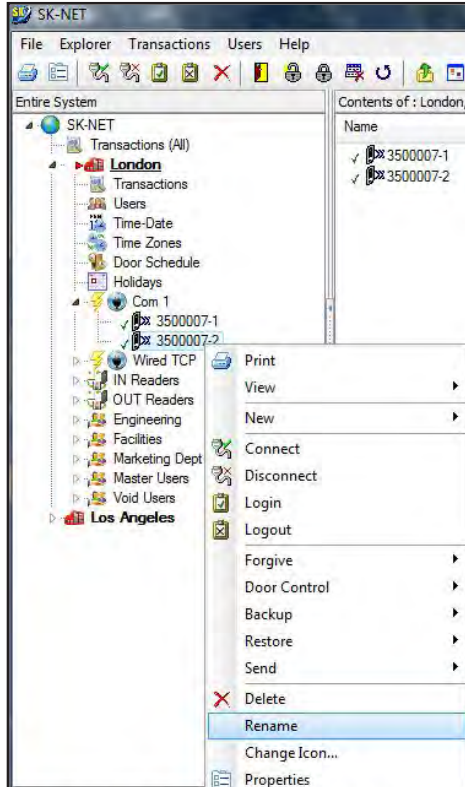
SK-NET
File Explorer Transactions Users Help
Entire System
Contents of : London,
Name
3500007-1
3500007-2
SK-NET
Transactions (All)
London
Transactions
Users
Time-Date
Time Zones
Door Schedule
Holidays
Com 1
3500007-1
3500007-2
Wired TCP
IN Readers
OUT Readers
Engineering
Facilities
Marketing Dept
Master Users
Void Users
Los Angeles
Print
View
New
Connect
Disconnect
Login
Logout
Forgive
Door Control
Backup
Restore
Send
Delete
Rename
Change Icon...
Properties